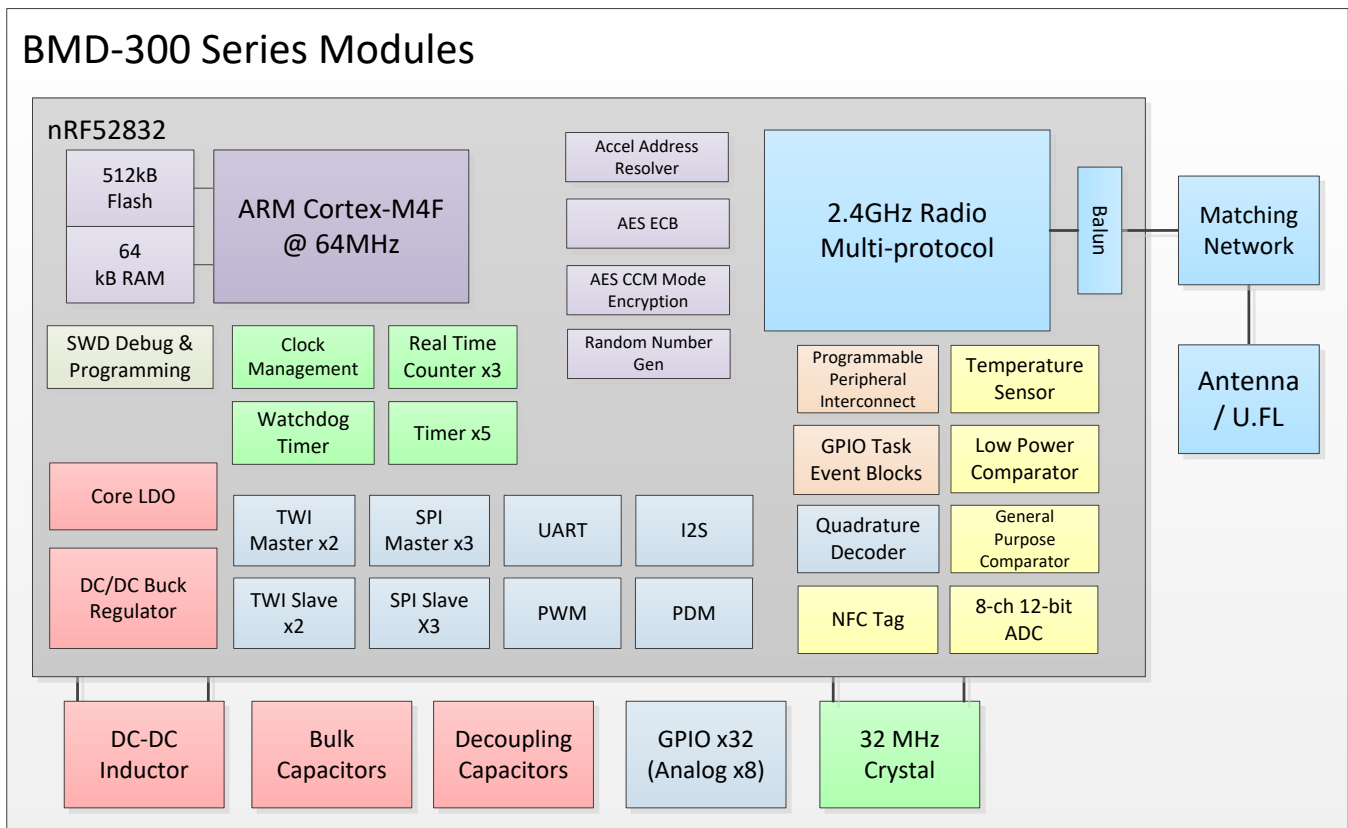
BMD-300 Series Modules

nRF52832

512kB Flash

64 kB RAM

ARM Cortex-M4F @ 64MHz

Accel Address Resolver

AES ECB

AES CCM Mode Encryption

Random Number Gen

2.4GHz Radio Multi-protocol

Balun

Matching Network

Antenna / U.FL

SWD Debug & Programming

Clock Management

Real Time Counter x3

Watchdog Timer

Timer x5

Programmable Peripheral Interconnect

Temperature Sensor

GPIO Task Event Blocks

Low Power Comparator

Core LDO

DC/DC Buck Regulator

TWI Master x2

SPI Master x3

UART

I2S

Quadrature Decoder

General Purpose Comparator

TWI Slave x2

SPI Slave X3

PWM

PDM

NFC Tag

8-ch 12-bit ADC

DC-DC Inductor

Bulk Capacitors

Decoupling Capacitors

GPIO x32 (Analog x8)

32 MHz Crystal